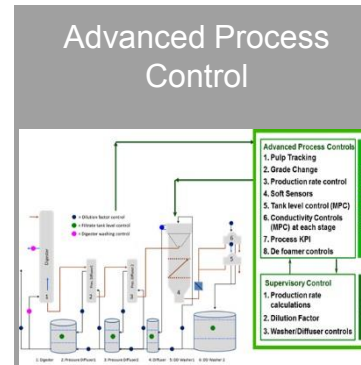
Advanced Process Control

Advanced Process Controls
1. Pulp Tracking
2. Grade Change
3. Production rate control
4. Soft Sensors
5. Tank level control (MPC)
6. Conductivity Controls (MPC) at each stage
7. Process KPI
8. De foamer controls

Supervisory Control
1. Production rate calculations
2. Dilution Factor
3. Washer/Diffuser controls

• Dilution factor control
• Filtrate tank level control
• Digester washing control

Digester

1. Digester 2. Pressure Diffuser1 3. Pressure Diffuser2 4. Diffuser 5. DD Washer1 6. DD Washer 2

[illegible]